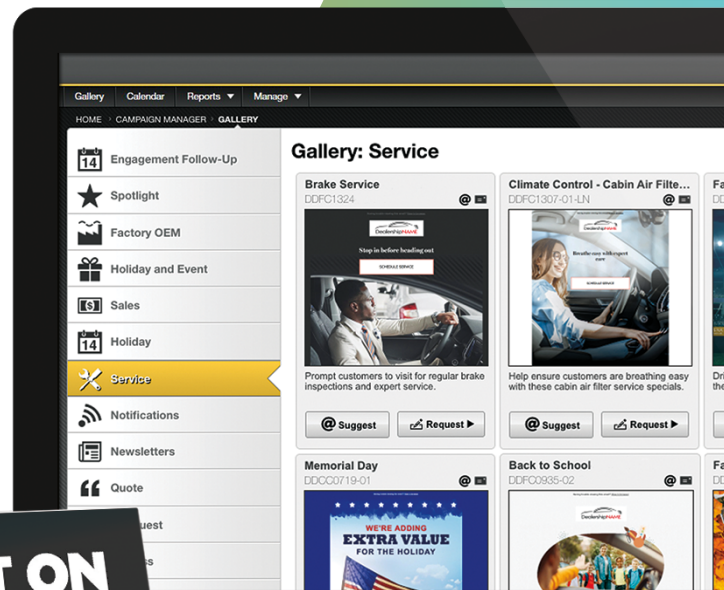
Gallery Calendar Reports ▼ Manage ▼

HOME › CAMPAIGN MANAGER › GALLERY

14 Engagement Follow-Up

Spotlight

Factory OEM

Holiday and Event

$ Sales

14 Holiday

Service

Notifications

Newsletters

Quote

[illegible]uest

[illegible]s

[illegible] ON

Gallery: Service

Brake Service
DDFC1324

DealershipNAME

Stop in before heading out

SCHEDULE SERVICE

Prompt customers to visit for regular brake inspections and expert service.

Suggest

Request ▶

Climate Control - Cabin Air Filte...
DDFC1307-01-LN

DealershipNAME

Breathe easy with expert care

SCHEDULE SERVICE

Help ensure customers are breathing easy with these cabin air filter service specials.

Suggest

Request ▶

Fa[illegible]
DD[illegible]

Dri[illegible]
the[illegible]

Memorial Day
DDCC0719-01

WE'RE ADDING
EXTRA VALUE
FOR THE HOLIDAY

Back to School
DDFC0935-02

DealershipNAME

Fa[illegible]
DD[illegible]